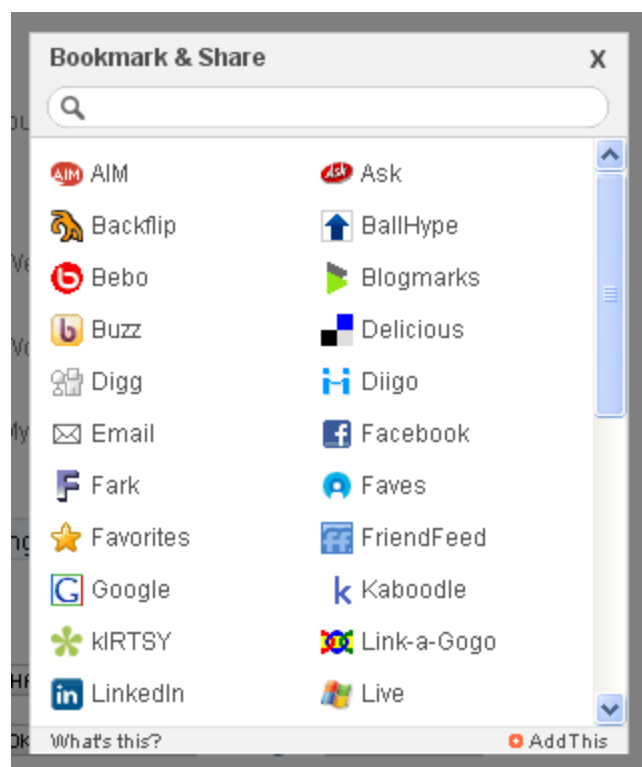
Bookmark & Share X

AIM
Ask
Backflip
BallHype
Bebo
Blogmarks
Buzz
Delicious
Digg
Diigo
Email
Facebook
Fark
Faves
Favorites
FriendFeed
Google
Kaboodle
kIRTSY
Link-a-Gogo
LinkedIn
Live

What's this?
AddThis